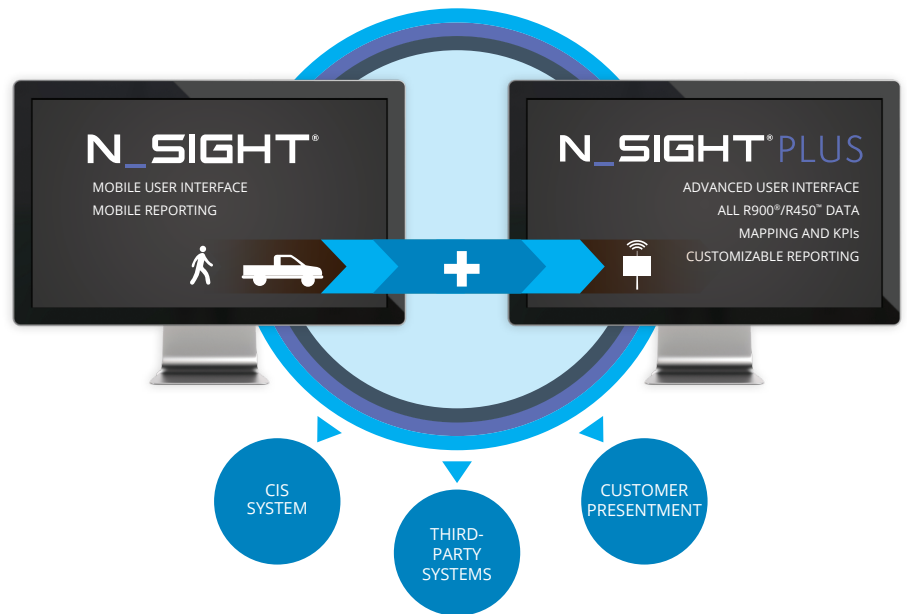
N_SIGHT®

MOBILE USER INTERFACE
MOBILE REPORTING

N_SIGHT® PLUS

ADVANCED USER INTERFACE
ALL R900®/R450™ DATA
MAPPING AND KPIs
CUSTOMIZABLE REPORTING

CIS SYSTEM

THIRD-PARTY SYSTEMS

CUSTOMER PRESENTMENT